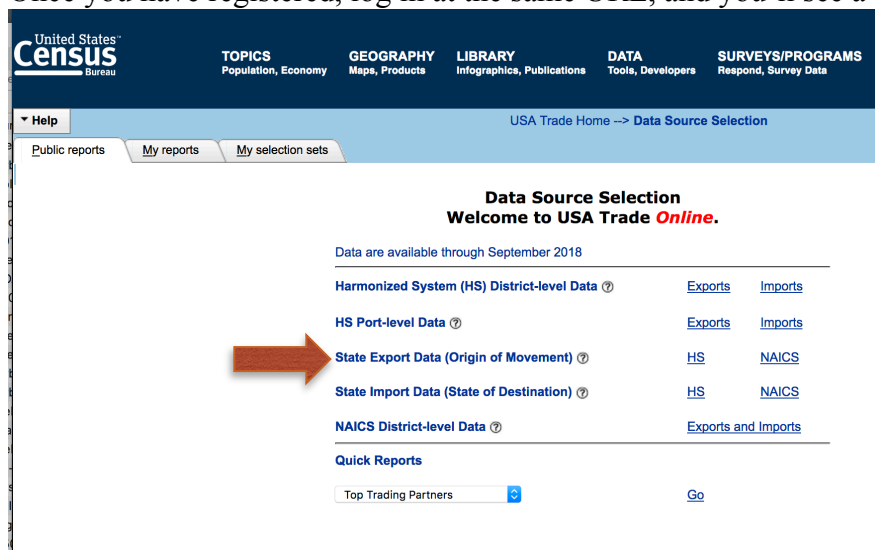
Once you have registered, log in at the same URL, and you'll see a

United States Census Bureau

TOPICS Population, Economy

GEOGRAPHY Maps, Products

LIBRARY Infographics, Publications

DATA Tools, Developers

SURVEYS/PROGRAMS Respond, Survey Data

▼ Help

USA Trade Home --> Data Source Selection

Public reports | My reports | My selection sets

Data Source Selection
Welcome to USA Trade Online.

Data are available through September 2018

| | | |
|---|---|---|
| Harmonized System (HS) District-level Data ⓘ | Exports | Imports |
| HS Port-level Data ⓘ | Exports | Imports |
| State Export Data (Origin of Movement) ⓘ | HS | NAICS |
| State Import Data (State of Destination) ⓘ | HS | NAICS |
| NAICS District-level Data ⓘ | Exports and Imports | |

Quick Reports

Top Trading Partners

Go